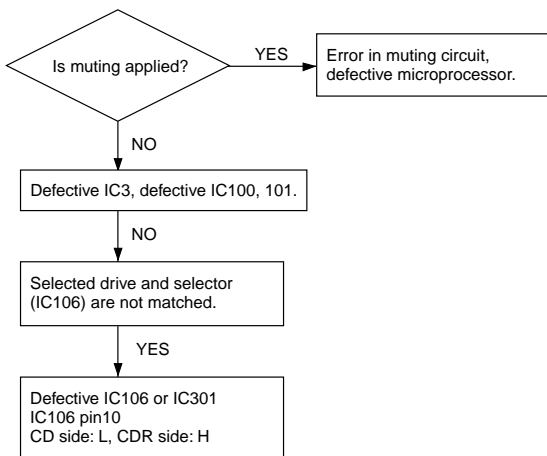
Is muting applied?

YES

Error in muting circuit, defective microprocessor.

NO

Defective IC3, defective IC100, 101.

NO

Selected drive and selector (IC106) are not matched.

YES

Defective IC106 or IC301
IC106 pin10
CD side: L, CDR side: H